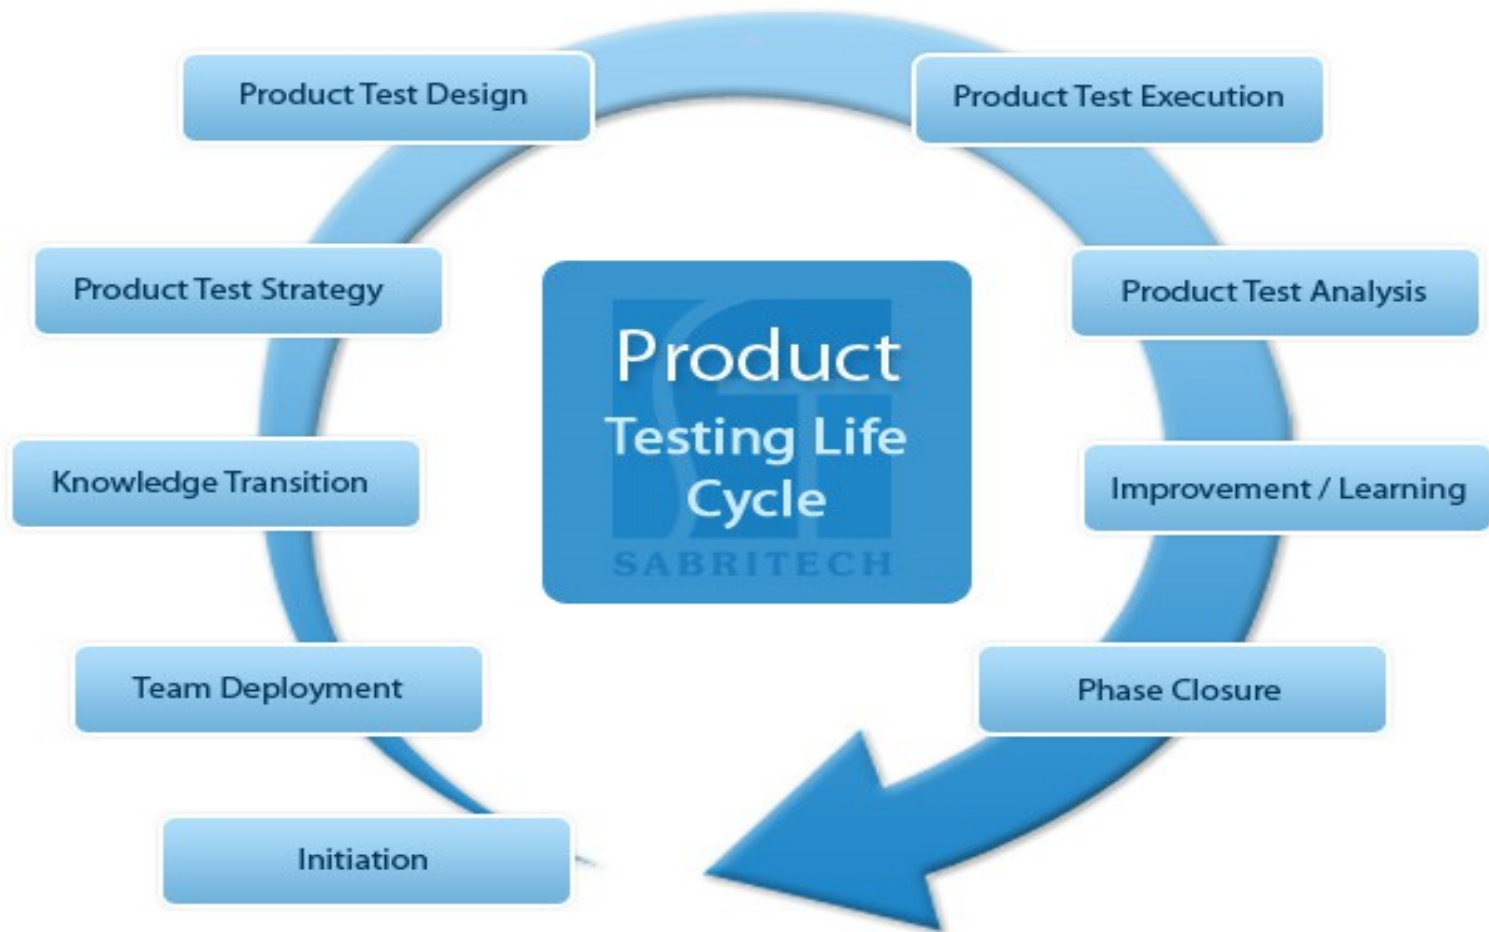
Product Test Design

Product Test Execution

Product Test Strategy

Product
Testing Life
Cycle
SABRITECH

Product Test Analysis

Knowledge Transition

Improvement / Learning

Team Deployment

Phase Closure

Initiation